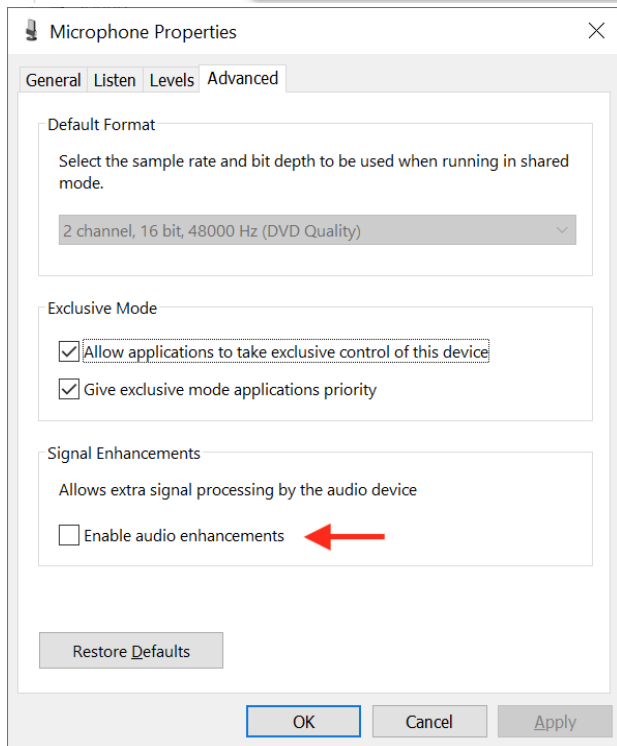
Microphone Properties

General Listen Levels Advanced

Default Format

Select the sample rate and bit depth to be used when running in shared mode.

2 channel, 16 bit, 48000 Hz (DVD Quality)

Exclusive Mode

Allow applications to take exclusive control of this device

Give exclusive mode applications priority

Signal Enhancements

Allows extra signal processing by the audio device

Enable audio enhancements

Restore Defaults

OK Cancel Apply